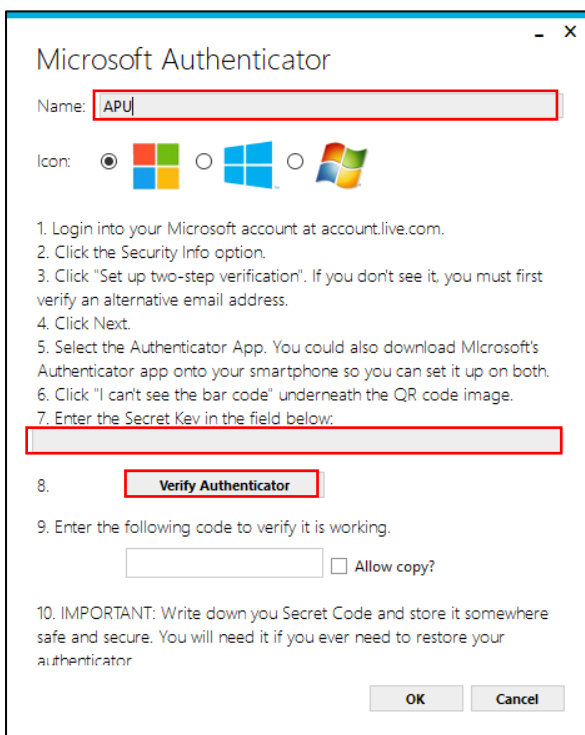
_ x

Microsoft Authenticator

Name: APU

Icon:

1. Login into your Microsoft account at account.live.com.
2. Click the Security Info option.
3. Click "Set up two-step verification". If you don't see it, you must first verify an alternative email address.
4. Click Next.
5. Select the Authenticator App. You could also download MIcrosoft's Authenticator app onto your smartphone so you can set it up on both.
6. Click "I can't see the bar code" underneath the QR code image.
7. Enter the Secret Key in the field below:

8. Verify Authenticator

9. Enter the following code to verify it is working.

Allow copy?

10. IMPORTANT: Write down you Secret Code and store it somewhere safe and secure. You will need it if you ever need to restore your authenticator

OK Cancel